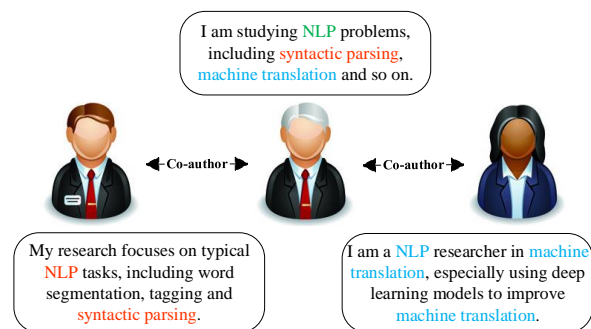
I am studying NLP problems, including syntactic parsing, machine translation and so on.

Co-author

Co-author

My research focuses on typical NLP tasks, including word segmentation, tagging and syntactic parsing.

I am a NLP researcher in machine translation, especially using deep learning models to improve machine translation.